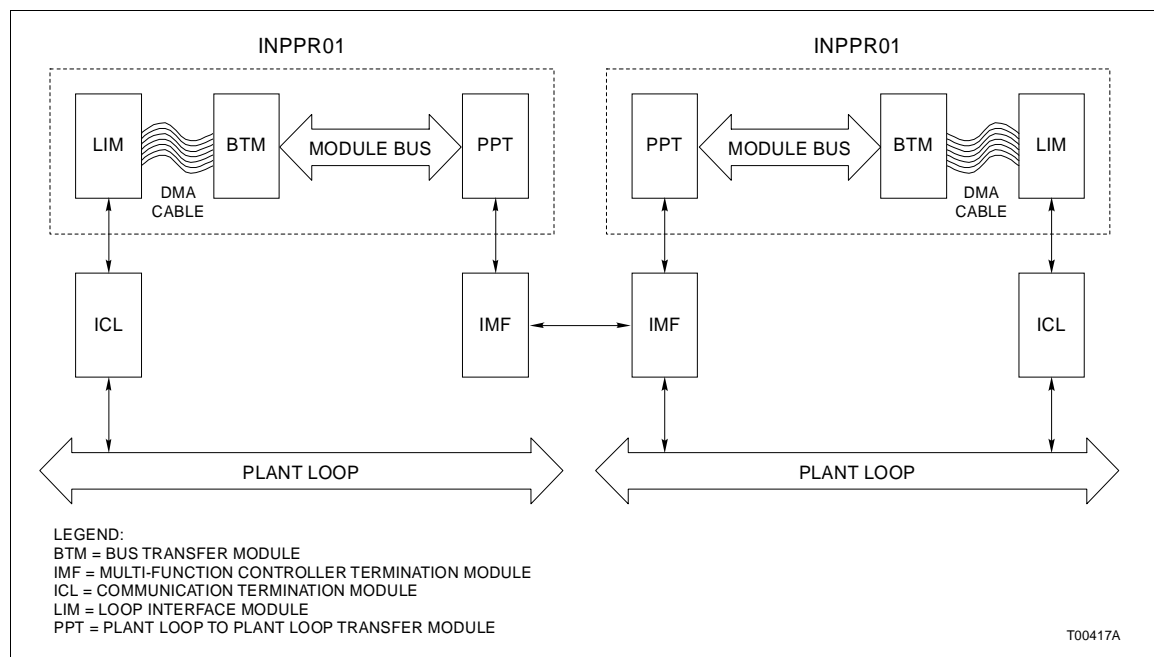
INPPR01

LIM

DMA CABLE

BTM

MODULE BUS

PPT

INPPR01

PPT

MODULE BUS

BTM

DMA CABLE

LIM

ICL

IMF

IMF

ICL

PLANT LOOP

PLANT LOOP

LEGEND:
BTM = BUS TRANSFER MODULE
IMF = MULTI-FUNCTION CONTROLLER TERMINATION MODULE
ICL = COMMUNICATION TERMINATION MODULE
LIM = LOOP INTERFACE MODULE
PPT = PLANT LOOP TO PLANT LOOP TRANSFER MODULE

T00417A